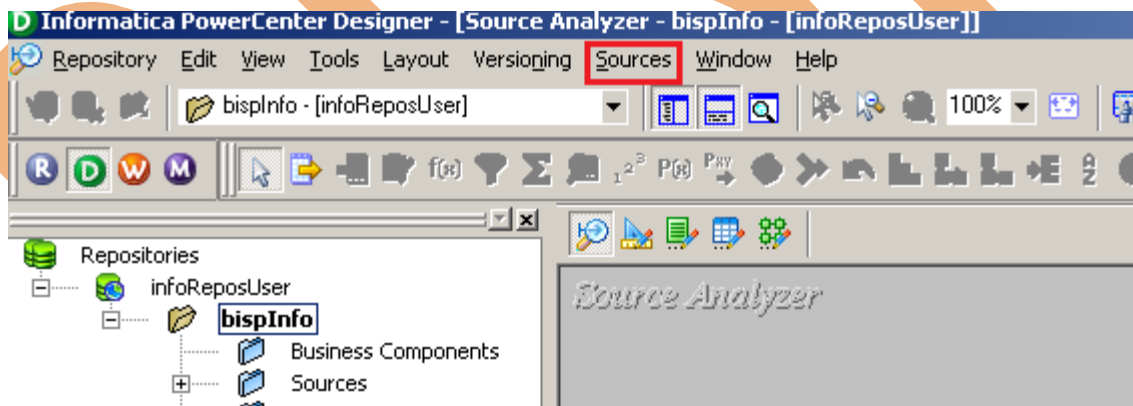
Informatica PowerCenter Designer - [Source Analyzer - bispInfo - [infoReposUser]]

Repository Edit View Tools Layout Versioning Sources Window Help

bispInfo - [infoReposUser]

100%

R D W M

f(x) Σ $1^{2^3}$ P(x)

Repositories
infoReposUser
bispInfo
Business Components
Sources

Source Analyzer